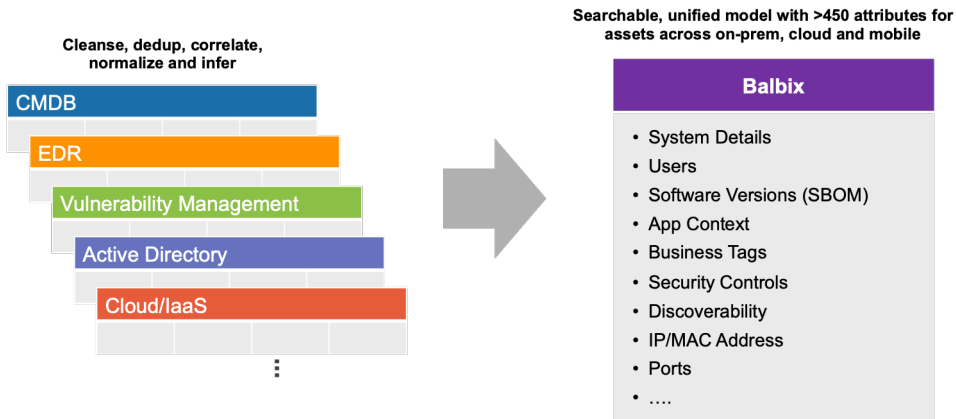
Cleanse, dedup, correlate, normalize and infer

CMDB

EDR

Vulnerability Management

Active Directory

Cloud/IaaS

⋮

Searchable, unified model with >450 attributes for assets across on-prem, cloud and mobile

Balbix

- System Details
- Users
- Software Versions (SBOM)
- App Context
- Business Tags
- Security Controls
- Discoverability
- IP/MAC Address
- Ports
- ….